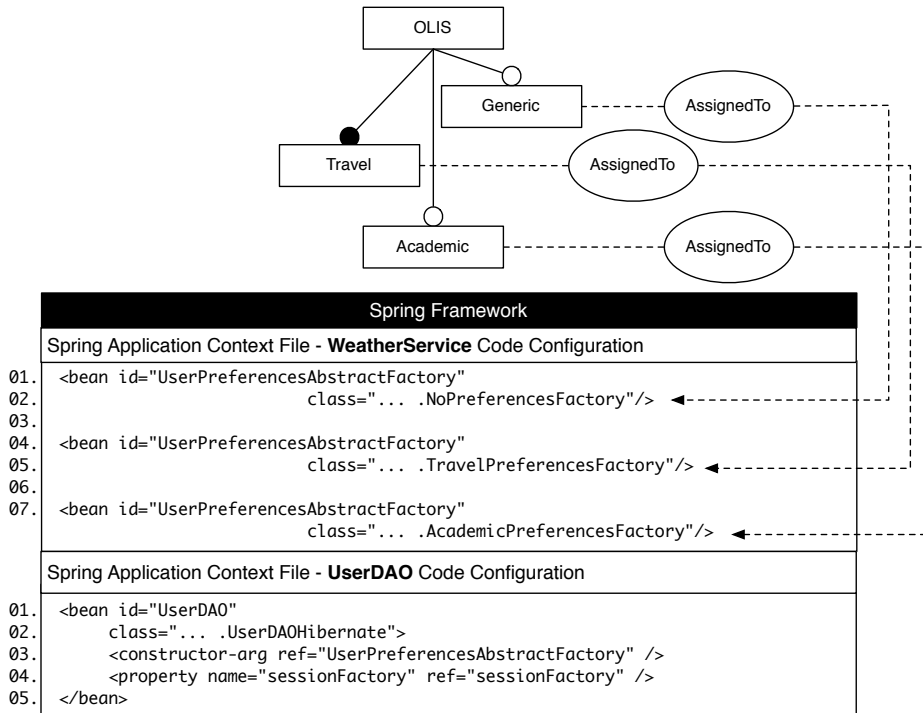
OLIS

Generic

AssignedTo

Travel

AssignedTo

Academic

AssignedTo

Spring Framework

Spring Application Context File - **WeatherService** Code Configuration

01. <bean id="UserPreferencesAbstractFactory"
02. class="... .NoPreferencesFactory"/>
03.
04. <bean id="UserPreferencesAbstractFactory"
05. class="... .TravelPreferencesFactory"/>
06.
07. <bean id="UserPreferencesAbstractFactory"
class="... .AcademicPreferencesFactory"/>

Spring Application Context File - **UserDAO** Code Configuration

01. <bean id="UserDAO"
02. class="... .UserDAOHibernate">
03. <constructor-arg ref="UserPreferencesAbstractFactory" />
04. <property name="sessionFactory" ref="sessionFactory" />
05. </bean>